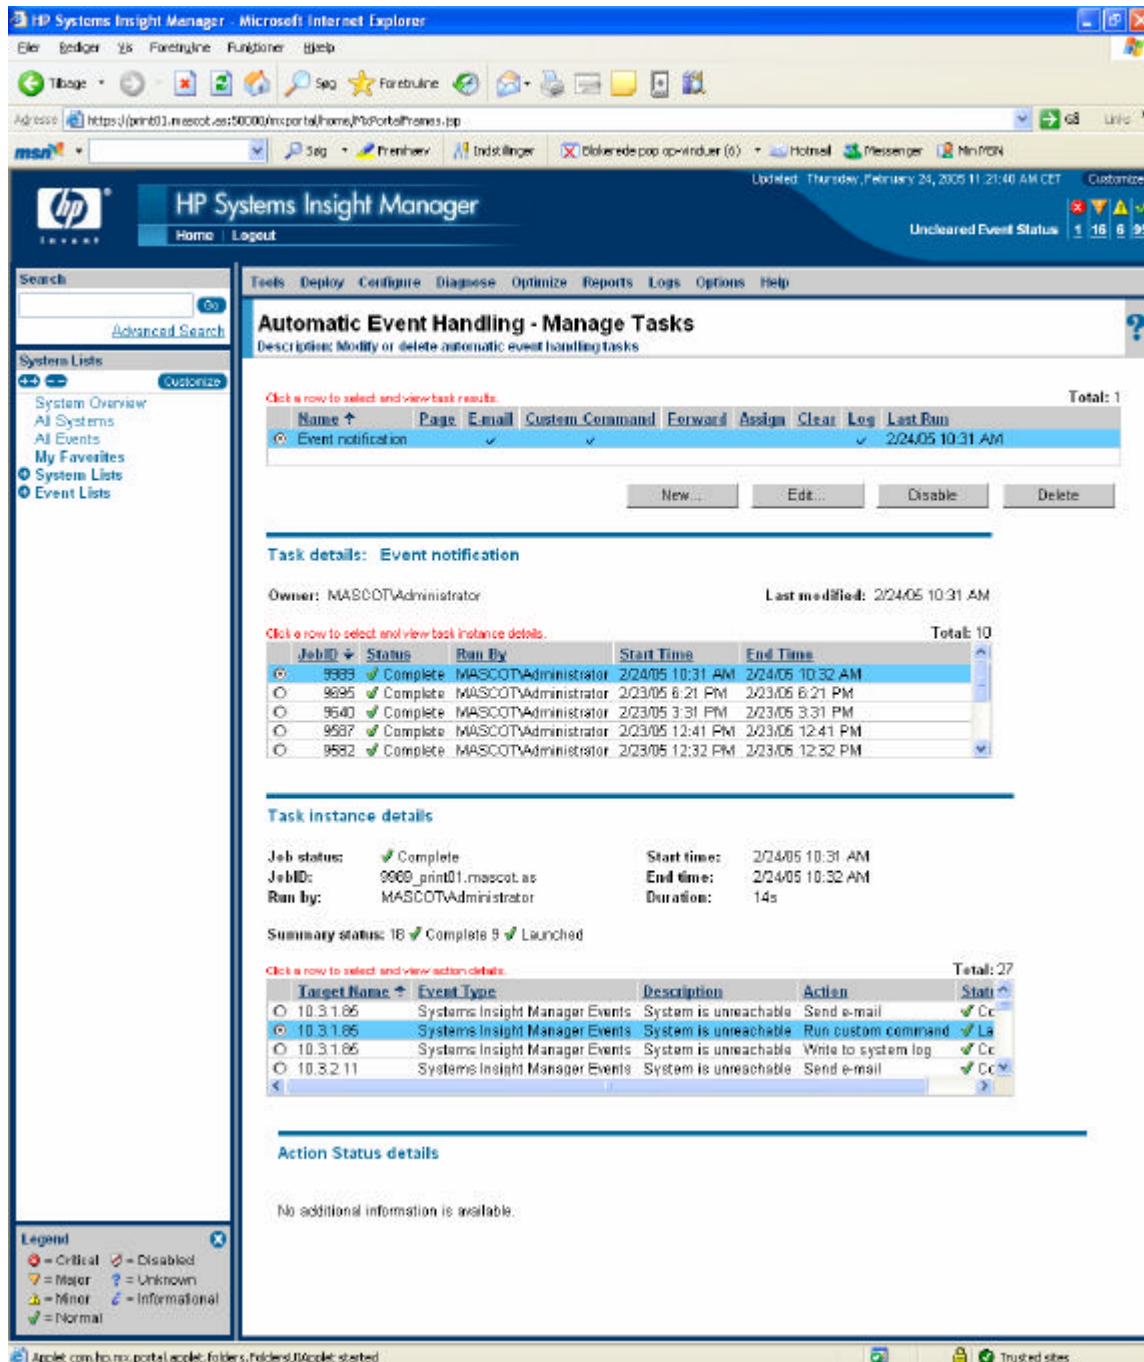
HP Systems Insight Manager - Microsoft Internet Explorer

Filer Rediger Vis Foretrukne Funktioner Hjælp

Tilbage Søg Foretrukne

Adresse https://print01.mascot.as:50000/mxportal/home/MxPortalFrames.jsp Gå Links

msn Søg Fremhæv Indstillinger Blokerede pop op-vinduer (6) Hotmail Messenger Min MSN

Updated: Thursday, February 24, 2005 11:21:40 AM CET Customize

HP Systems Insight Manager

Home | Logout

Uncleared Event Status 1 16 6 9

Search

Go

Advanced Search

System Lists

Customize

System Overview
All Systems
All Events
My Favorites
System Lists
Event Lists

Tools Deploy Configure Diagnose Optimize Reports Logs Options Help

Automatic Event Handling - Manage Tasks

Description: Modify or delete automatic event handling tasks

Click a row to select and view task results.

Total: 1

| Name | Page | E-mail | Custom Command | Forward | Assign | Clear | Log | Last Run |
|---|---|---|---|---|---|---|---|---|
| Event notification | | ✓ | ✓ | | | | ✓ | 2/24/05 10:31 AM |

New... Edit... Disable Delete

Task details: Event notification

Owner: MASCOT\Administrator

Last modified: 2/24/05 10:31 AM

Click a row to select and view task instance details.

Total: 10

| JobID | Status | Run By | Start Time | End Time |
|---|---|---|---|---|
| 9989 | Complete | MASCOT\Administrator | 2/24/05 10:31 AM | 2/24/05 10:32 AM |
| 9695 | Complete | MASCOT\Administrator | 2/23/05 6:21 PM | 2/23/05 6:21 PM |
| 9640 | Complete | MASCOT\Administrator | 2/23/05 3:31 PM | 2/23/05 3:31 PM |
| 9587 | Complete | MASCOT\Administrator | 2/23/05 12:41 PM | 2/23/05 12:41 PM |
| 9582 | Complete | MASCOT\Administrator | 2/23/05 12:32 PM | 2/23/05 12:32 PM |

Task instance details

Job status: Complete
JobID: 9989_print01.mascot.as
Run by: MASCOT\Administrator

Start time: 2/24/05 10:31 AM
End time: 2/24/05 10:32 AM
Duration: 14s

Summary status: 18 Complete 9 Launched

Click a row to select and view action details.

Total: 27

| Target Name | Event Type | Description | Action | Stat |
|---|---|---|---|---|
| 10.3.1.65 | Systems Insight Manager Events | System is unreachable | Send e-mail | Cc |
| 10.3.1.65 | Systems Insight Manager Events | System is unreachable | Run custom command | La |
| 10.3.1.65 | Systems Insight Manager Events | System is unreachable | Write to system log | Cc |
| 10.3.2.11 | Systems Insight Manager Events | System is unreachable | Send e-mail | Cc |

Action Status details

No additional information is available.

Legend

= Critical = Disabled
= Major = Unknown
= Minor = Informational
= Normal

Applet com.hp.mx.portal.applet.folders.FoldersUIApplet started

Trusted sites